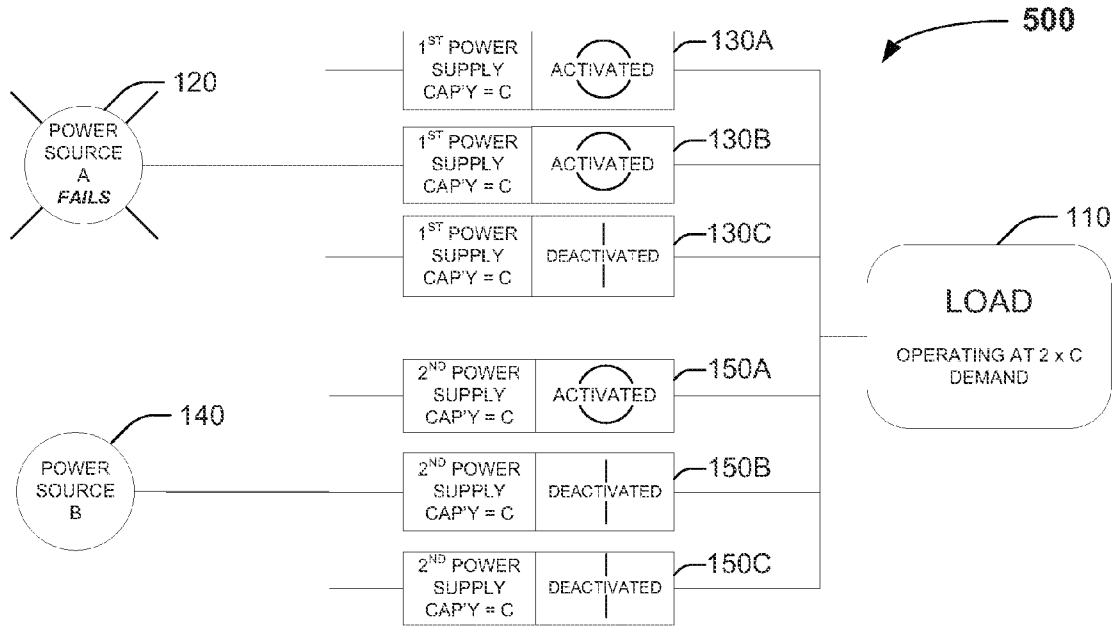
500

120

POWER SOURCE A *FAILS*

$1^{ST}$ POWER SUPPLY CAP'Y = C

ACTIVATED

130A

$1^{ST}$ POWER SUPPLY CAP'Y = C

ACTIVATED

130B

$1^{ST}$ POWER SUPPLY CAP'Y = C

DEACTIVATED

130C

110

LOAD

OPERATING AT 2 x C DEMAND

140

POWER SOURCE B

$2^{ND}$ POWER SUPPLY CAP'Y = C

ACTIVATED

150A

$2^{ND}$ POWER SUPPLY CAP'Y = C

DEACTIVATED

150B

$2^{ND}$ POWER SUPPLY CAP'Y = C

DEACTIVATED

150C